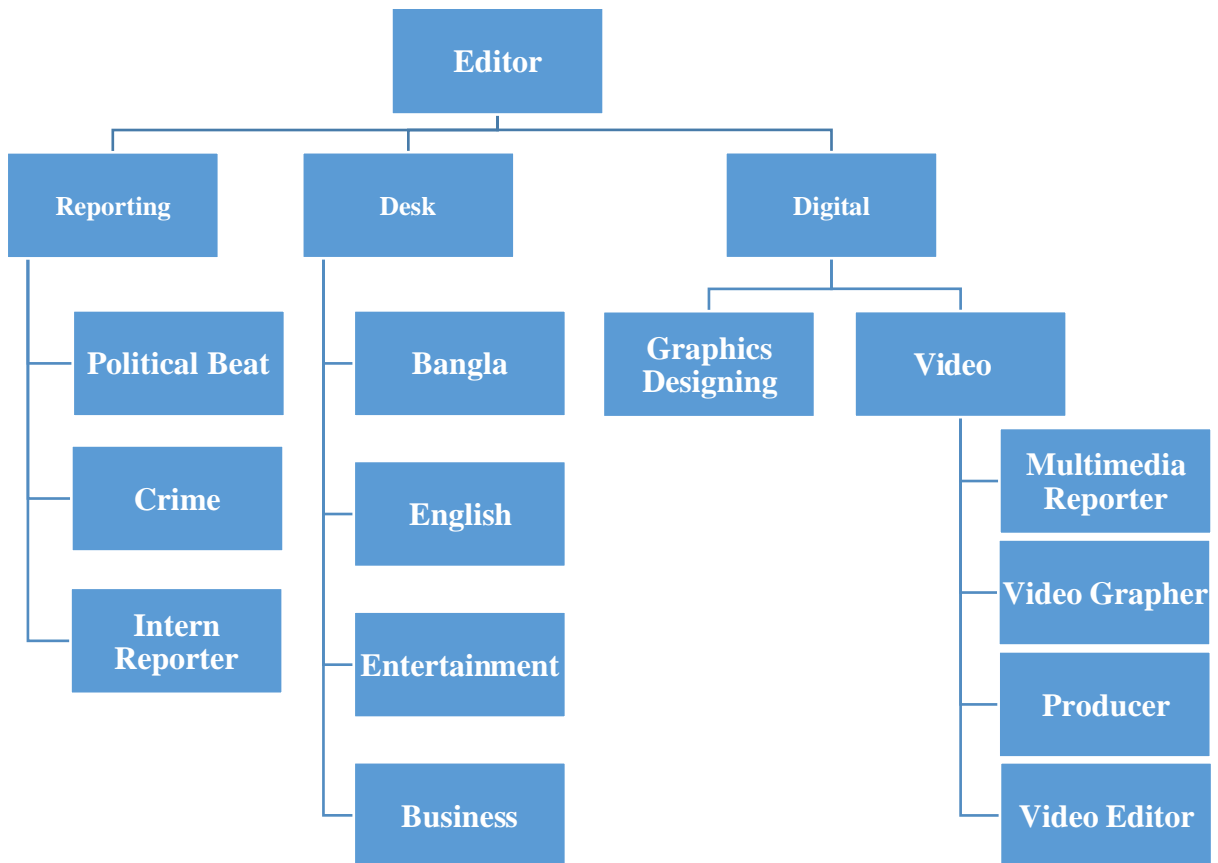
Editor

Reporting

Political Beat

Crime

Intern Reporter

Desk

Bangla

English

Entertainment

Business

Digital

Graphics Designing

Video

Multimedia Reporter

Video Grapher

Producer

Video Editor